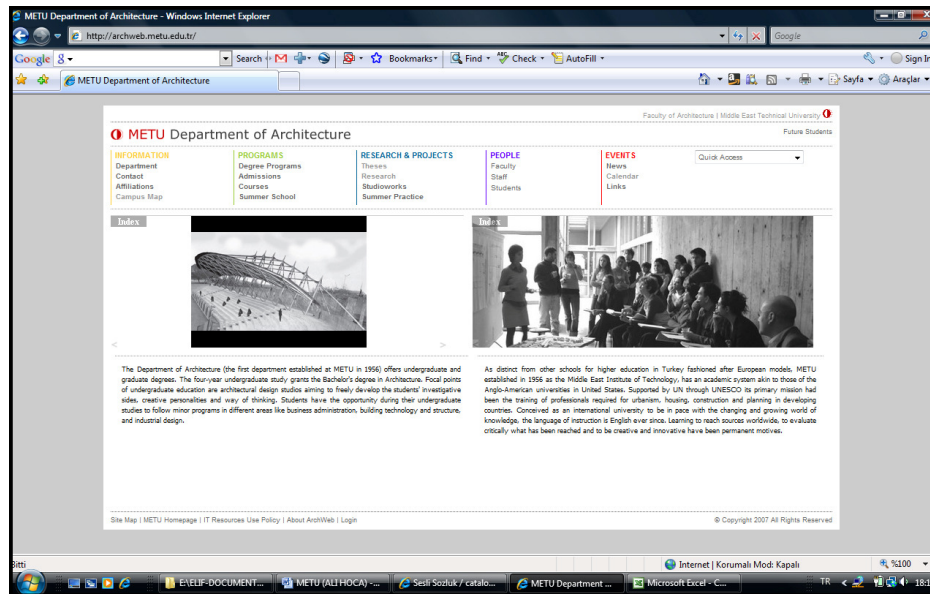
METU Department of Architecture - Windows Internet Explorer

http://archweb.metu.edu.tr/

Google

Google 8

Search

Bookmarks

Find

Check

AutoFill

Sign In

METU Department of Architecture

Sayfa

Araçlar

Faculty of Architecture | Middle East Technical University

METU Department of Architecture

Future Students

INFORMATION
Department
Contact
Affiliations
Campus Map

PROGRAMS
Degree Programs
Admissions
Courses
Summer School

RESEARCH & PROJECTS
Theses
Research
Studioworks
Summer Practice

PEOPLE
Faculty
Staff
Students

EVENTS
News
Calendar
Links

Quick Access

Index

Index

The Department of Architecture (the first department established at METU in 1956) offers undergraduate and graduate degrees. The four-year undergraduate study grants the Bachelor's degree in Architecture. Focal points of undergraduate education are architectural design studios aiming to freely develop the students' investigative sides, creative personalities and way of thinking. Students have the opportunity during their undergraduate studies to follow minor programs in different areas like business administration, building technology and structure, and industrial design.

As distinct from other schools for higher education in Turkey fashioned after European models, METU established in 1956 as the Middle East Institute of Technology, has an academic system akin to those of the Anglo-American universities in United States. Supported by UN through UNESCO its primary mission had been the training of professionals required for urbanism, housing, construction and planning in developing countries. Conceived as an international university to be in pace with the changing and growing world of knowledge, the language of instruction is English ever since. Learning to reach sources worldwide, to evaluate critically what has been reached and to be creative and innovative have been permanent motives.

Site Map | METU Homepage | IT Resources Use Policy | About ArchWeb | Login

© Copyright 2007 All Rights Reserved

Bitti

Internet | Korumalı Mod: Kapalı

%100

E:\ELIF-DOCUMENT...

METU (ALI HOCA) -...

Sesli Sozluk / catalo...

METU Department ...

Microsoft Excel - C...

TR

18:1